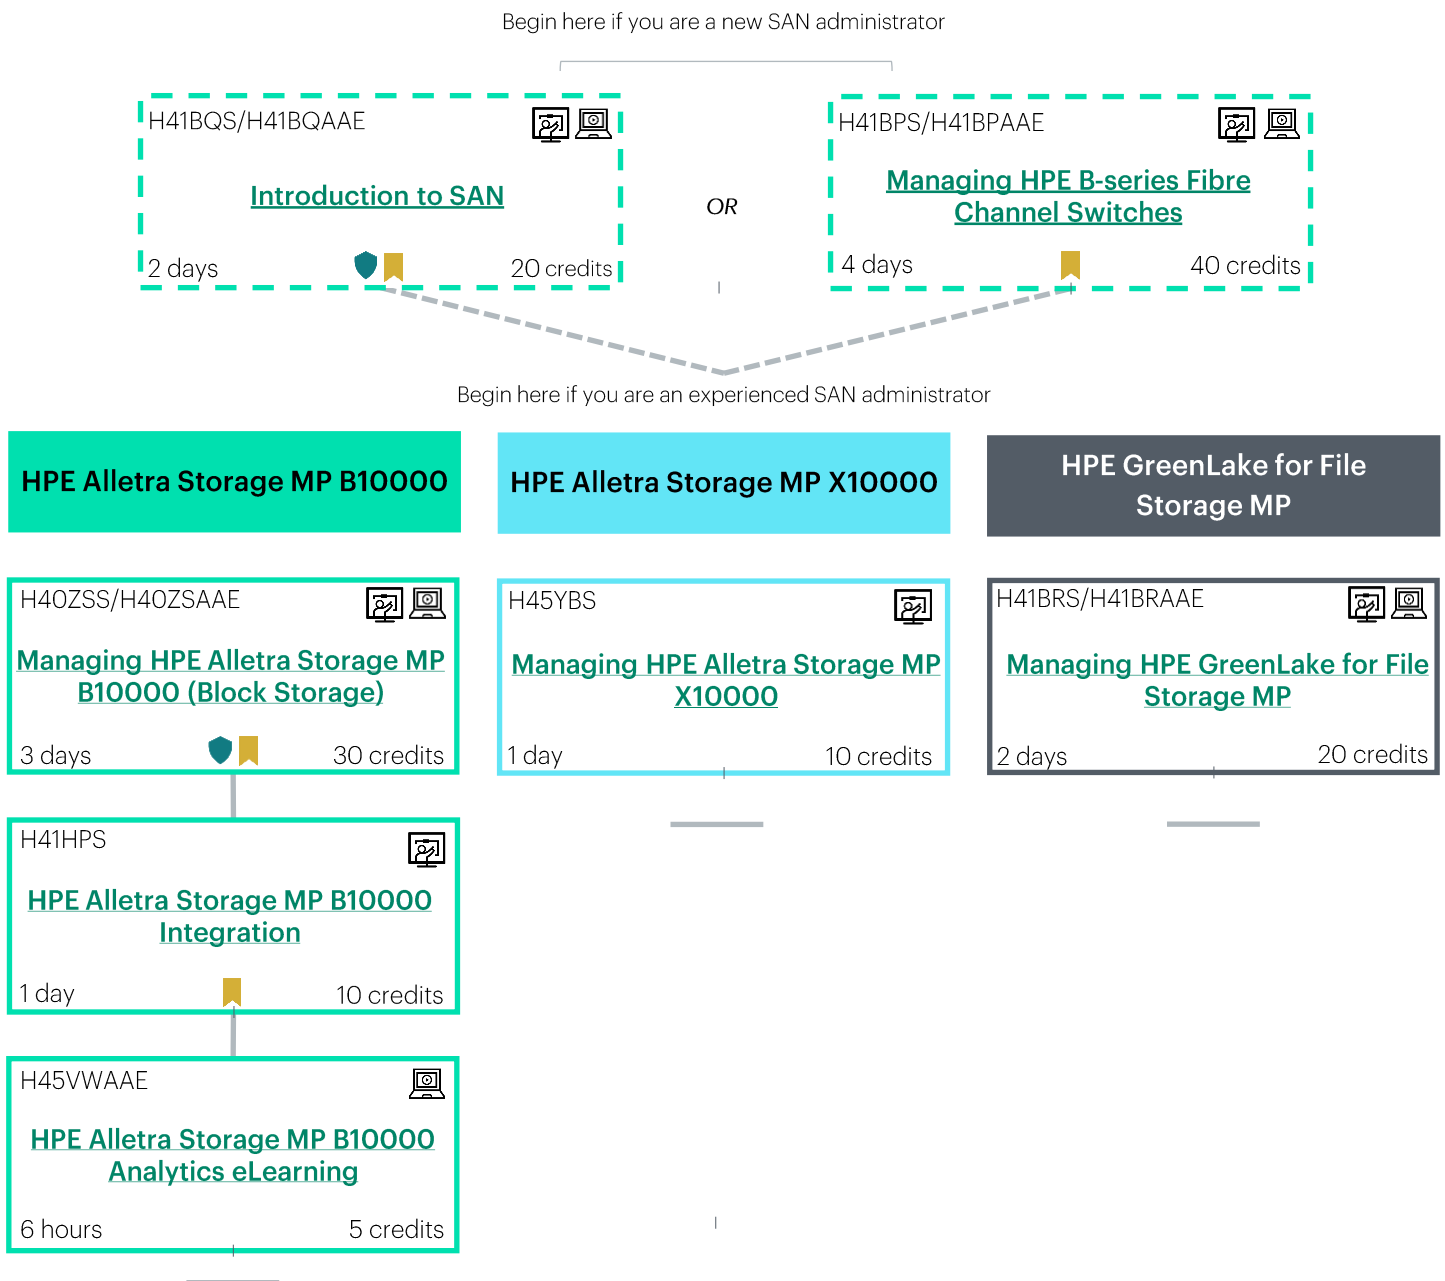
Begin here if you are a new SAN administrator

H41BQS/H41BQAAE

Introduction to SAN

2 days 20 credits

OR

H41BPS/H41BPAAE

Managing HPE B-series Fibre Channel Switches

4 days 40 credits

Begin here if you are an experienced SAN administrator

HPE Alletra Storage MP B10000

HPE Alletra Storage MP X10000

HPE GreenLake for File Storage MP

H40ZSS/H40ZSAAE

Managing HPE Alletra Storage MP B10000 (Block Storage)

3 days 30 credits

H45YBS

Managing HPE Alletra Storage MP X10000

1 day 10 credits

H41BRS/H41BRAAE

Managing HPE GreenLake for File Storage MP

2 days 20 credits

H41HPS

HPE Alletra Storage MP B10000 Integration

1 day 10 credits

H45VWAAE

HPE Alletra Storage MP B10000 Analytics eLearning

6 hours 5 credits